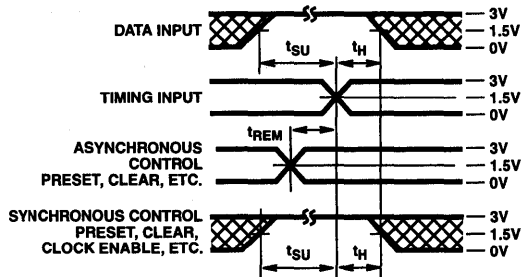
DATA INPUT
3V
1.5V
0V
$t_{SU}$
$t_H$
TIMING INPUT
3V
1.5V
0V
$t_{REM}$
ASYNCHRONOUS CONTROL PRESET, CLEAR, ETC.
3V
1.5V
0V
SYNCHRONOUS CONTROL PRESET, CLEAR, CLOCK ENABLE, ETC.
3V
1.5V
0V
$t_{SU}$
$t_H$